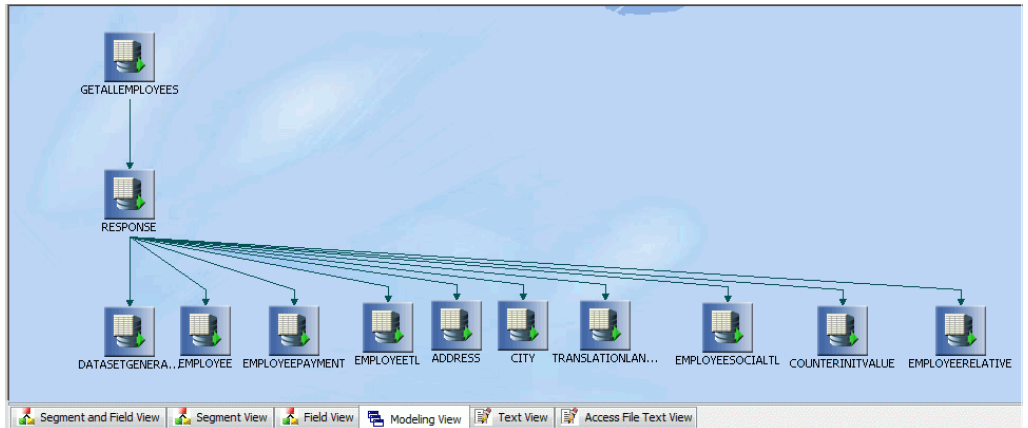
GETALLEMPLOYEES

RESPONSE

DATASETGENERA... EMPLOYEE EMPLOYEEPAYMENT EMPLOYEETL ADDRESS CITY TRANSLATIONLAN... EMPLOYEESOCIALTL COUNTERINITVALUE EMPLOYEERELATIVE

Segment and Field View | Segment View | Field View | Modeling View | Text View | Access File Text View